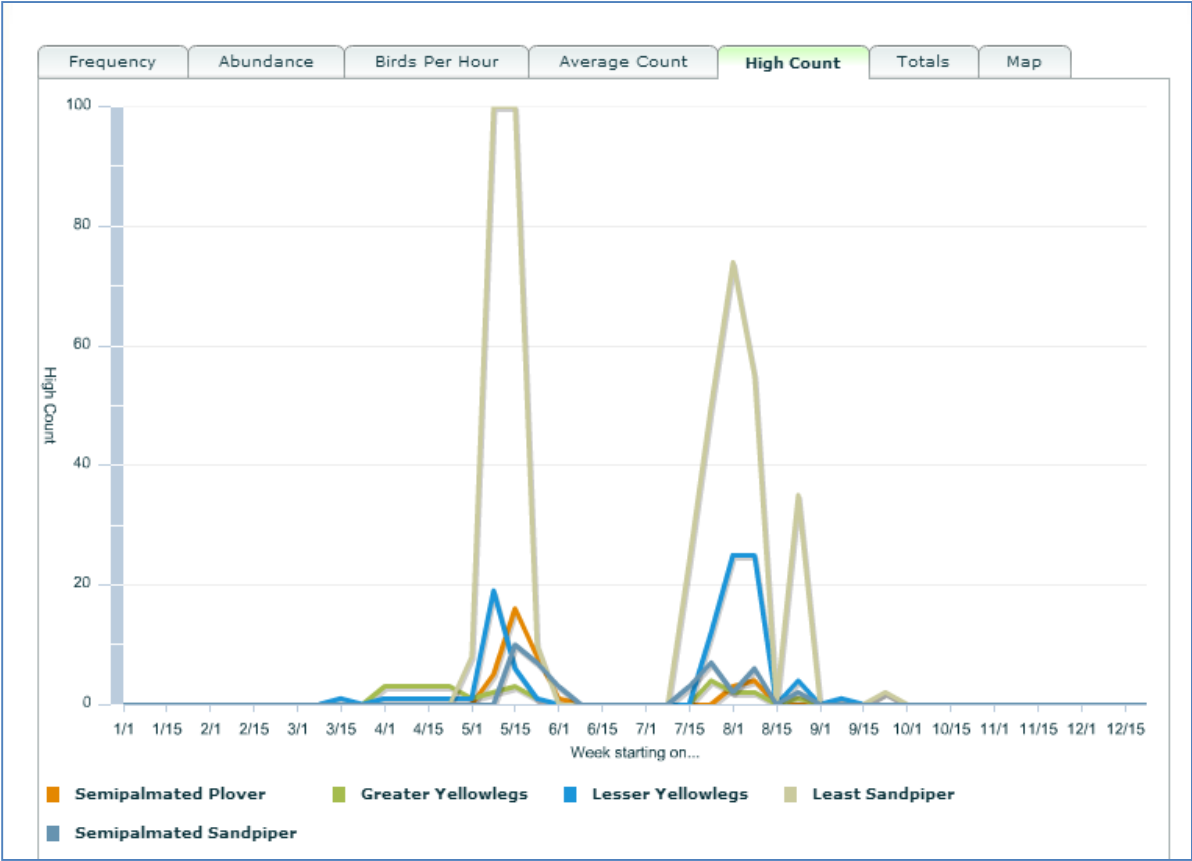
Frequency | Abundance | Birds Per Hour | Average Count | High Count | Totals | Map

100
80
60
40
20
0

High Count

1/1 1/15 2/1 2/15 3/1 3/15 4/1 4/15 5/1 5/15 6/1 6/15 7/1 7/15 8/1 8/15 9/1 9/15 10/1 10/15 11/1 11/15 12/1 12/15

Week starting on...

Semipalmated Plover
Greater Yellowlegs
Lesser Yellowlegs
Least Sandpiper
Semipalmated Sandpiper